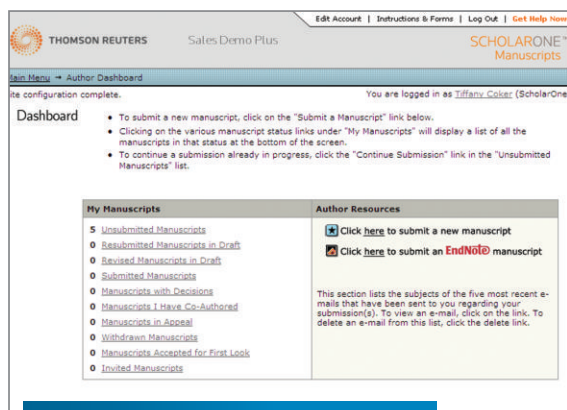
Edit Account | Instructions & Forms | Log Out | Get Help Now

THOMSON REUTERS

Sales Demo Plus

SCHOLARONE Manuscripts

lain Menu → Author Dashboard

ite configuration complete.

You are logged in as Tiffany Coker (ScholarOne

Dashboard

• To submit a new manuscript, click on the "Submit a Manuscript" link below.
• Clicking on the various manuscript status links under "My Manuscripts" will display a list of all the manuscripts in that status at the bottom of the screen.
• To continue a submission already in progress, click the "Continue Submission" link in the "Unsubmitted Manuscripts" list.

| My Manuscripts | Author Resources |
|---|---|
| 5 Unsubmitted Manuscripts | Click here to submit a new manuscript |
| 0 Resubmitted Manuscripts in Draft | Click here to submit an EndNote manuscript |
| 0 Revised Manuscripts in Draft | |
| 0 Submitted Manuscripts | |
| 0 Manuscripts with Decisions | This section lists the subjects of the five most recent e-mails that have been sent to you regarding your submission(s). To view an e-mail, click on the link. To delete an e-mail from this list, click the delete link. |
| 0 Manuscripts I Have Co-Authored | |
| 0 Manuscripts in Appeal | |
| 0 Withdrawn Manuscripts | |
| 0 Manuscripts Accepted for First Look | |
| 0 Invited Manuscripts | |